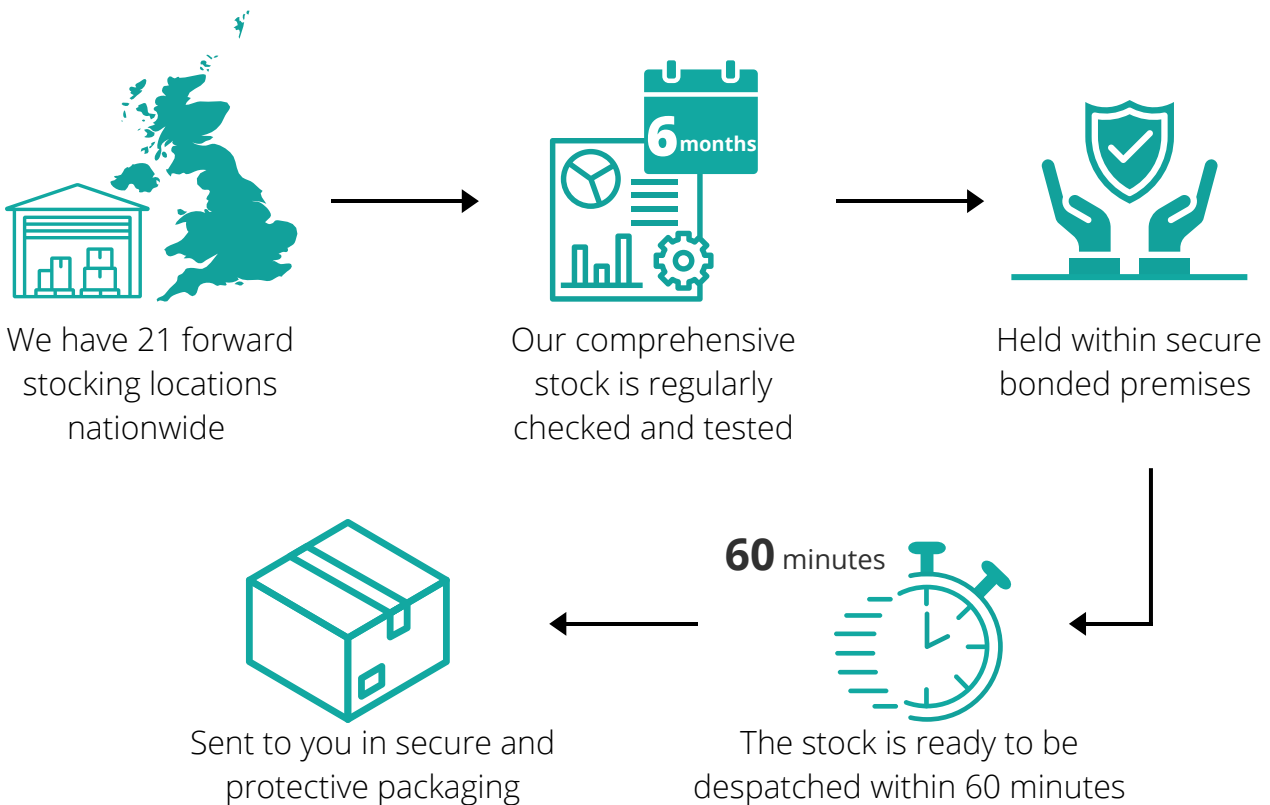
We have 21 forward stocking locations nationwide

6 months

Our comprehensive stock is regularly checked and tested

Held within secure bonded premises

60 minutes

The stock is ready to be despatched within 60 minutes

Sent to you in secure and protective packaging